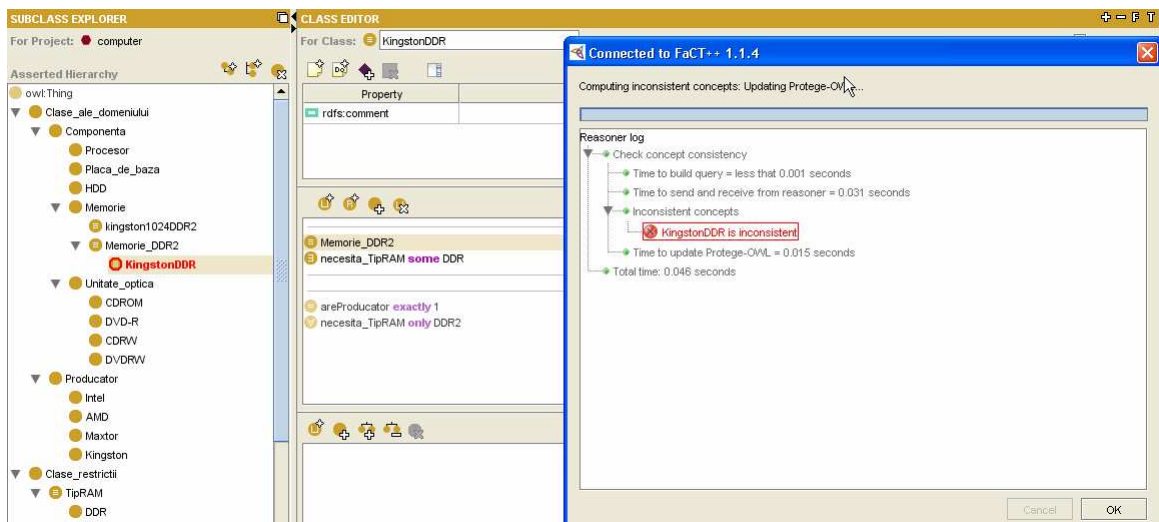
SUBCLASS EXPLORER

For Project: computer

Asserted Hierarchy

owl:Thing
Clase_ale_domeniului
Componenta
Procesor
Placa_de_baza
HDD
Memorie
kingston1024DDR2
Memorie_DDR2
KingstonDDR
Unitate_optica
CDROM
DVD-R
CDRW
DVDRW
Producator
Intel
AMD
Maxtor
Kingston
Clase_restrictii
TipRAM
DDR

CLASS EDITOR

For Class: KingstonDDR

| Property |
|---|
| rdfs:comment |

Memorie_DDR2
necesita_TipRAM some DDR

areProducator exactly 1
necesita_TipRAM only DDR2

Connected to FaCT++ 1.1.4

Computing inconsistent concepts: Updating Protege-OWL...

Reasoner log
Check concept consistency
Time to build query = less that 0.001 seconds
Time to send and receive from reasoner = 0.031 seconds
Inconsistent concepts
KingstonDDR is inconsistent
Time to update Protege-OWL = 0.015 seconds
Total time: 0.046 seconds

Cancel
OK